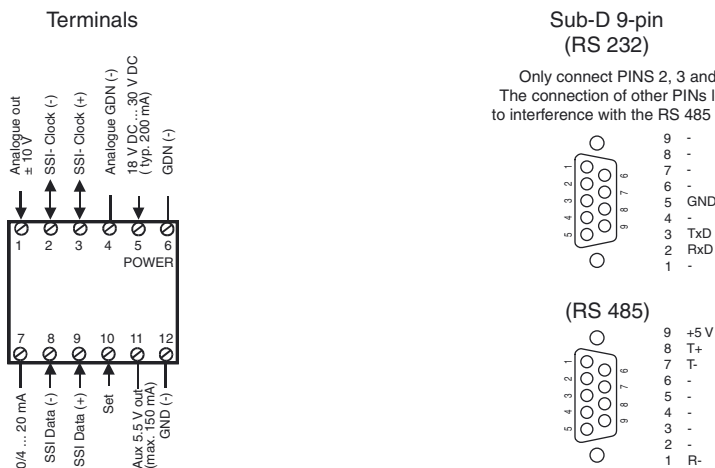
Terminals

Analogue out ± 10 V
SSI- Clock (-)
SSI- Clock (+)
Analogue GDN (-)
18 V DC ... 30 V DC (typ. 200 mA)
GDN (-)

1 2 3 4 5 6
POWER

7 8 9 10 11 12

0/4 ... 20 mA
SSI Data (-)
SSI Data (+)
Set
Aux 5.5 V out (max. 150 mA)
GND (-)

Sub-D 9-pin
(RS 232)

Only connect PINS 2, 3 and
The connection of other PINs l
to interference with the RS 485

1 2 3 4 5
6 7 8 9

9 -
8 -
7 -
6 -
5 GND
4 -
3 TxD
2 RxD
1 -

(RS 485)

1 2 3 4 5
6 7 8 9

9 +5 V
8 T+
7 T-
6 -
5 -
4 -
3 -
2 -
1 R-